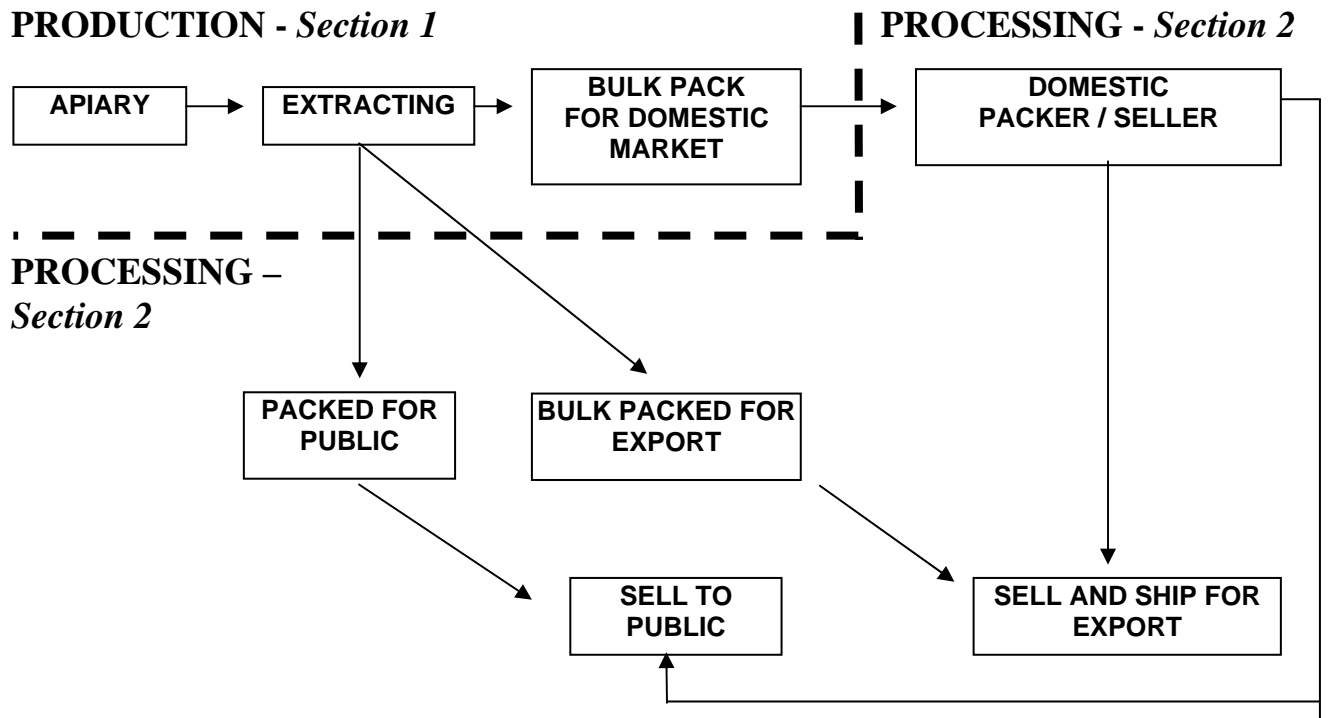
PRODUCTION - *Section 1*

PROCESSING - *Section 2*

APIARY

EXTRACTING

BULK PACK FOR DOMESTIC MARKET

DOMESTIC PACKER / SELLER

PROCESSING – *Section 2*

PACKED FOR PUBLIC

BULK PACKED FOR EXPORT

SELL TO PUBLIC

SELL AND SHIP FOR EXPORT